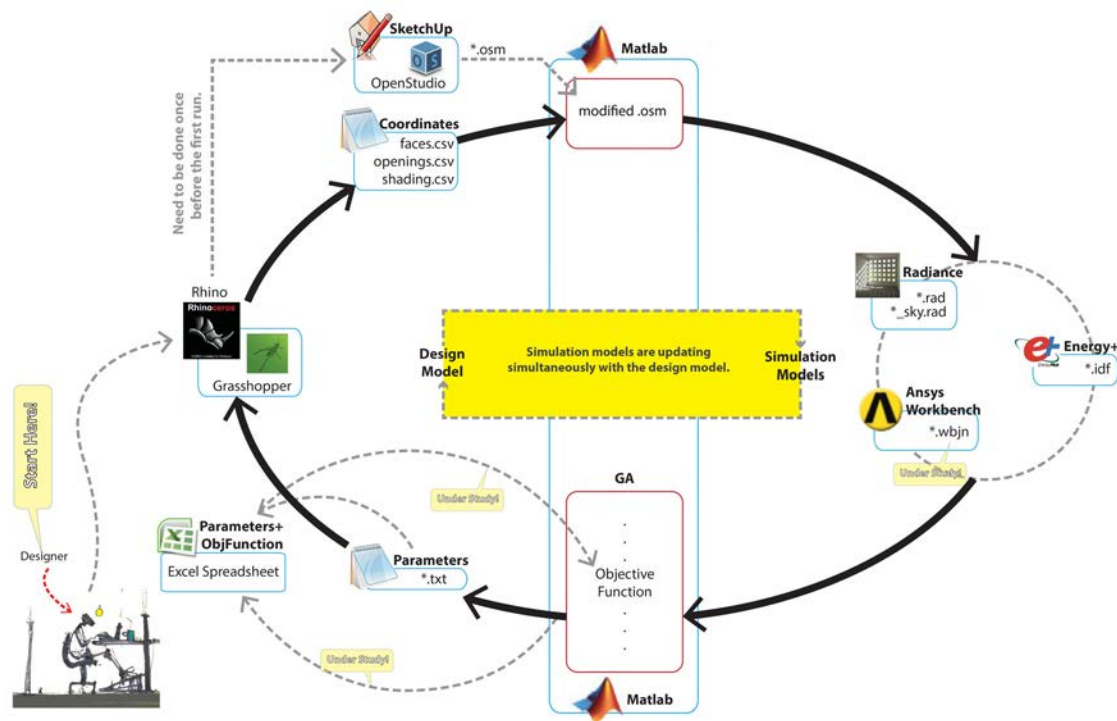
SketchUp

OpenStudio

*.osm

Matlab

modified .osm

Coordinates
faces.csv
openings.csv
shading.csv

Need to be done once before the first run.

Rhino

Rhinoceros

Grasshopper

Radiance
*.rad
*_sky.rad

Energy+
*.idf

Design Model

Simulation models are updating simultaneously with the design model.

Simulation Models

Ansys Workbench
*.wbjn

Under Study!

Start Here!

Designer

Under Study!

Parameters+ ObjFunction
Excel Spreadsheet

Parameters
*.txt

GA
.
.
.
Objective Function
.
.
.
.

Under Study!

Matlab